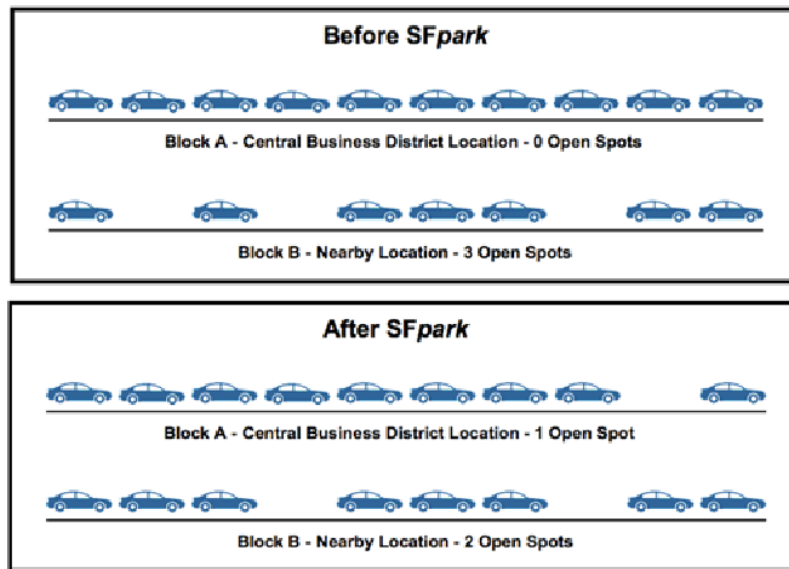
Before SF*park*

Block A - Central Business District Location - 0 Open Spots

Block B - Nearby Location - 3 Open Spots

After SF*park*

Block A - Central Business District Location - 1 Open Spot

Block B - Nearby Location - 2 Open Spots